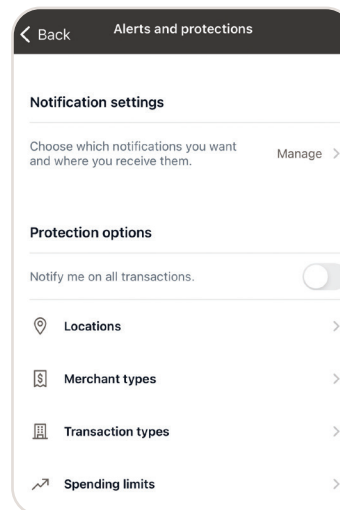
Back

Alerts and protections

Notification settings

Choose which notifications you want and where you receive them.

Manage

Protection options

Notify me on all transactions.

Locations

Merchant types

Transaction types

Spending limits